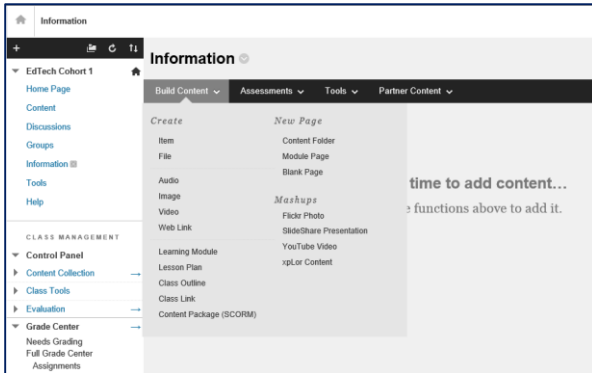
Information

EdTech Cohort 1
Home Page
Content
Discussions
Groups
Information
Tools
Help

CLASS MANAGEMENT
Control Panel
Content Collection
Class Tools
Evaluation
Grade Center
Needs Grading
Full Grade Center
Assignments

Information

Build Content
Assessments
Tools
Partner Content

Create
Item
File
Audio
Image
Video
Web Link
Learning Module
Lesson Plan
Class Outline
Class Link
Content Package (SCORM)

New Page
Content Folder
Module Page
Blank Page

Mashups
Flickr Photo
SlideShare Presentation
YouTube Video
xpLor Content

time to add content...
e functions above to add it.